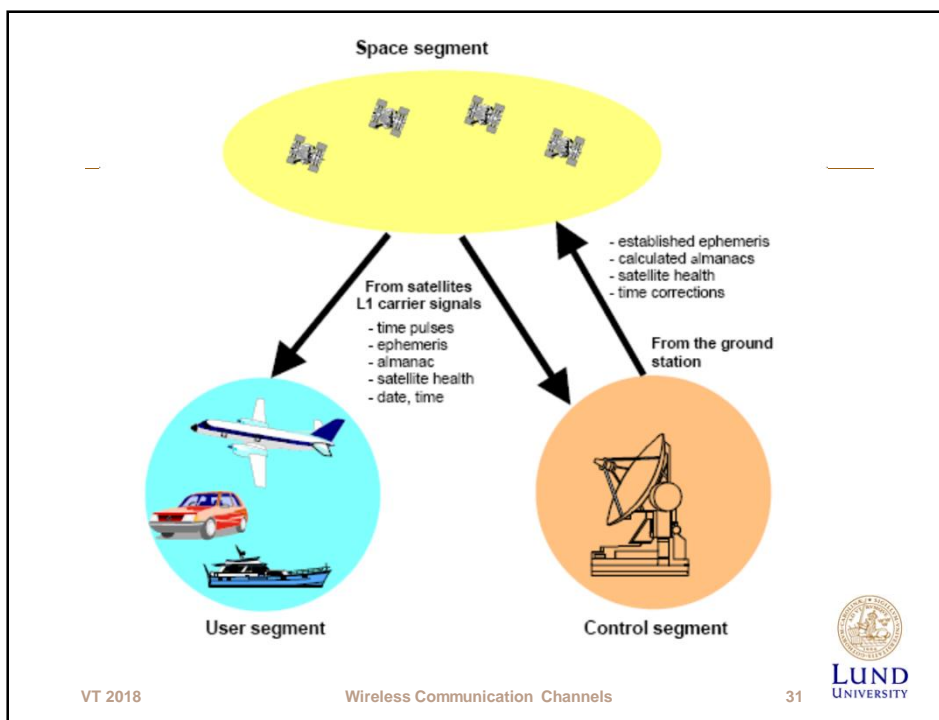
Space segment

From satellites
L1 carrier signals
- time pulses
- ephemeris
- almanac
- satellite health
- date, time

- established ephemeris
- calculated almanacs
- satellite health
- time corrections

From the ground station

User segment

Control segment

LUND UNIVERSITY

VT 2018

Wireless Communication Channels

31